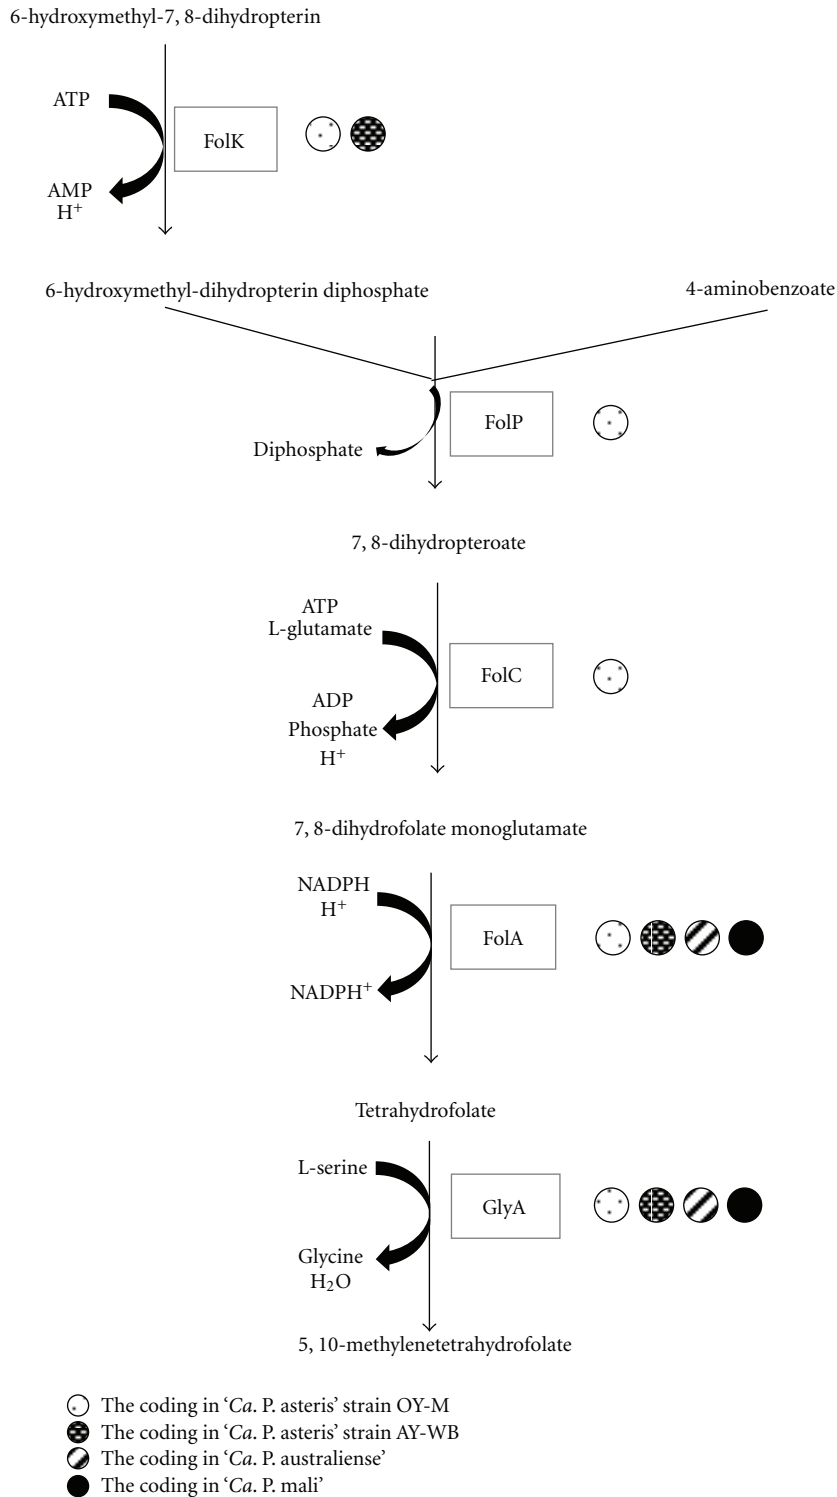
6-hydroxymethyl-7, 8-dihydropterin

ATP

AMP
$H^+$

FolK

6-hydroxymethyl-dihydropterin diphosphate

4-aminobenzoate

Diphosphate

FolP

7, 8-dihydropteroate

ATP
L-glutamate

ADP
Phosphate
$H^+$

FolC

7, 8-dihydrofolate monoglutamate

NADPH
$H^+$

$NADPH^+$

FolA

Tetrahydrofolate

L-serine

Glycine
$H_2O$

GlyA

5, 10-methylenetetrahydrofolate

The coding in '*Ca*. P. asteris' strain OY-M
The coding in '*Ca*. P. asteris' strain AY-WB
The coding in '*Ca*. P. australiense'
The coding in '*Ca*. P. mali'